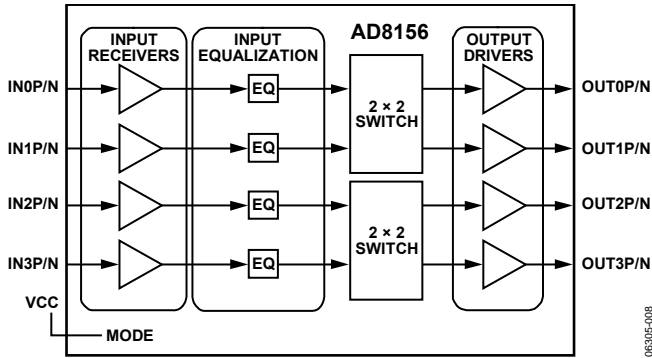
INPUT RECEIVERS

INPUT EQUALIZATION

AD8156

OUTPUT DRIVERS

IN0P/N

EQ

$2 \times 2$ SWITCH

OUT0P/N

IN1P/N

EQ

OUT1P/N

IN2P/N

EQ

$2 \times 2$ SWITCH

OUT2P/N

IN3P/N

EQ

OUT3P/N

VCC

MODE

06305-008